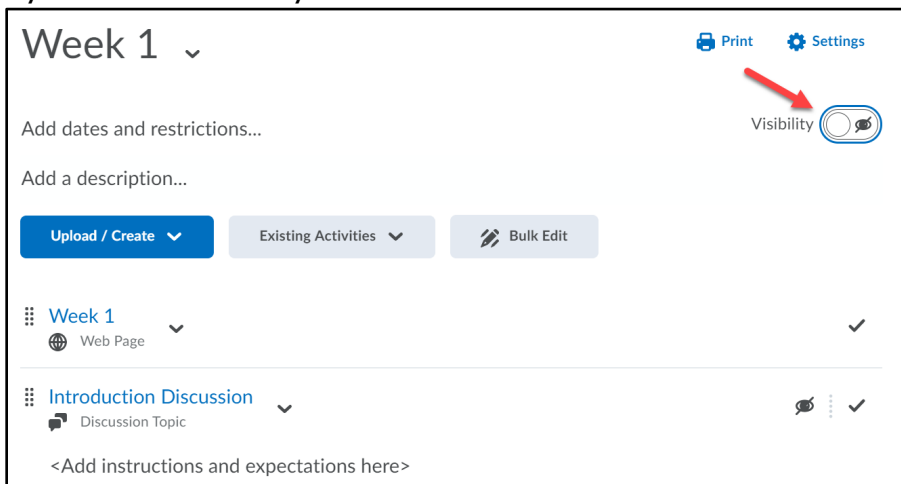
Week 1

Print
Settings

Add dates and restrictions...

Visibility

Add a description...

Upload / Create
Existing Activities
Bulk Edit

Week 1
Web Page

Introduction Discussion
Discussion Topic

<Add instructions and expectations here>